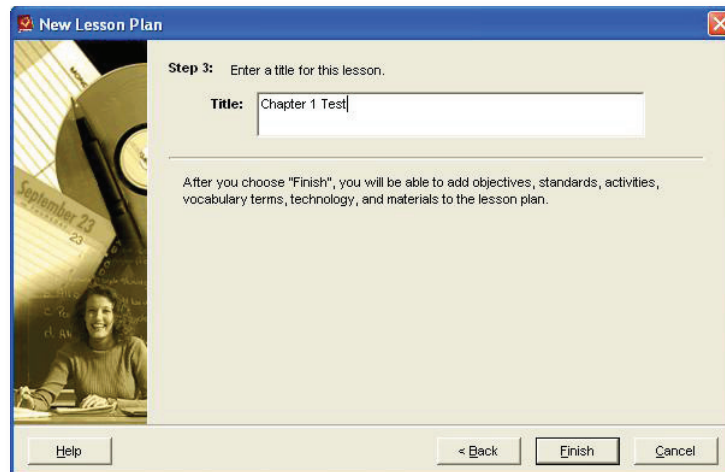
New Lesson Plan

September 23

Step 3: Enter a title for this lesson.

Title: Chapter 1 Test

After you choose "Finish", you will be able to add objectives, standards, activities, vocabulary terms, technology, and materials to the lesson plan.

Help

< Back

Finish

Cancel